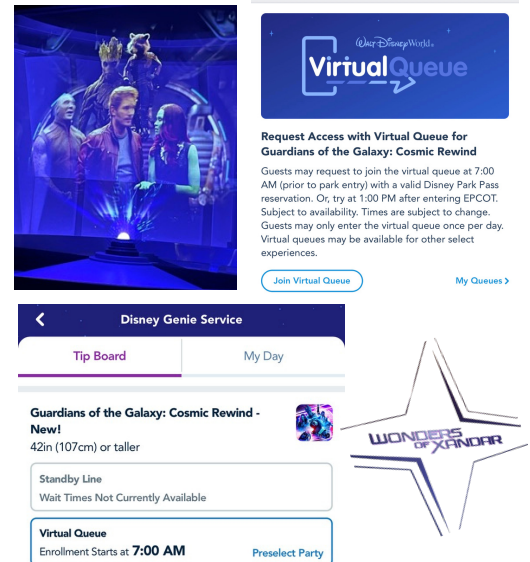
Walt Disney World
Virtual Queue

Request Access with Virtual Queue for Guardians of the Galaxy: Cosmic Rewind

Guests may request to join the virtual queue at 7:00 AM (prior to park entry) with a valid Disney Park Pass reservation. Or, try at 1:00 PM after entering EPCOT. Subject to availability. Times are subject to change. Guests may only enter the virtual queue once per day. Virtual queues may be available for other select experiences.

Join Virtual Queue

My Queues >

Disney Genie Service

Tip Board

My Day

Guardians of the Galaxy: Cosmic Rewind - New!
42in (107cm) or taller

Standby Line
Wait Times Not Currently Available

Virtual Queue
Enrollment Starts at 7:00 AM

Preselect Party

WONDERS OF XANDAR